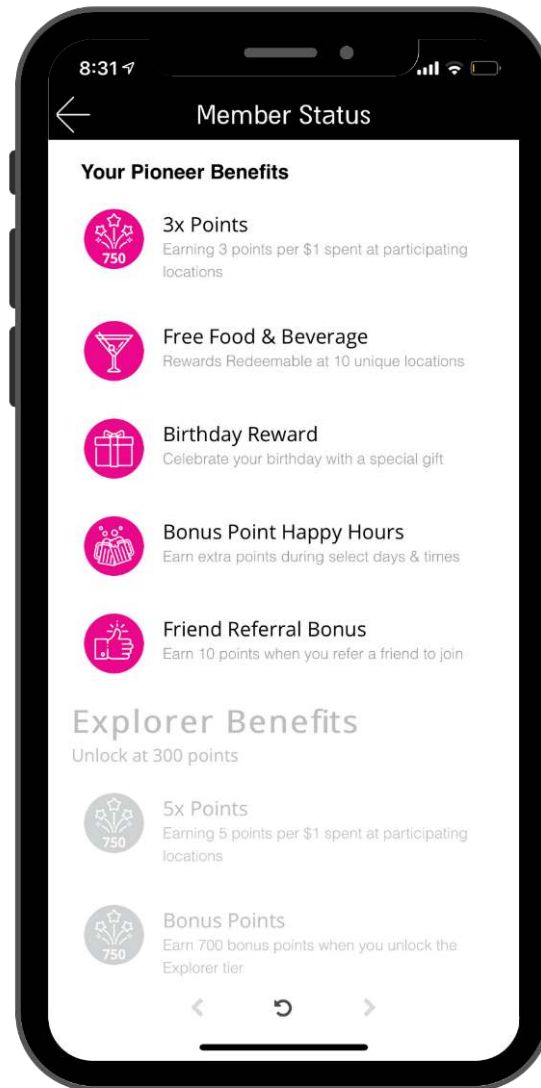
8:31

Member Status

Your Pioneer Benefits

750

3x Points
Earning 3 points per $1 spent at participating locations

Free Food & Beverage
Rewards Redeemable at 10 unique locations

Birthday Reward
Celebrate your birthday with a special gift

Bonus Point Happy Hours
Earn extra points during select days & times

Friend Referral Bonus
Earn 10 points when you refer a friend to join

Explorer Benefits
Unlock at 300 points

750

5x Points
Earning 5 points per $1 spent at participating locations

750

Bonus Points
Earn 700 bonus points when you unlock the Explorer tier